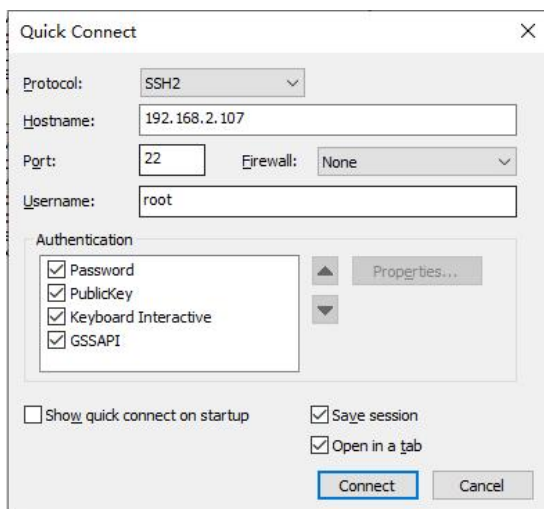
Quick Connect

Protocol: SSH2

Hostname: 192.168.2.107

Port: 22 Firewall: None

Username: root

Authentication

Password
PublicKey
Keyboard Interactive
GSSAPI

Properties...

Show quick connect on startup

Save session

Open in a tab

Connect Cancel